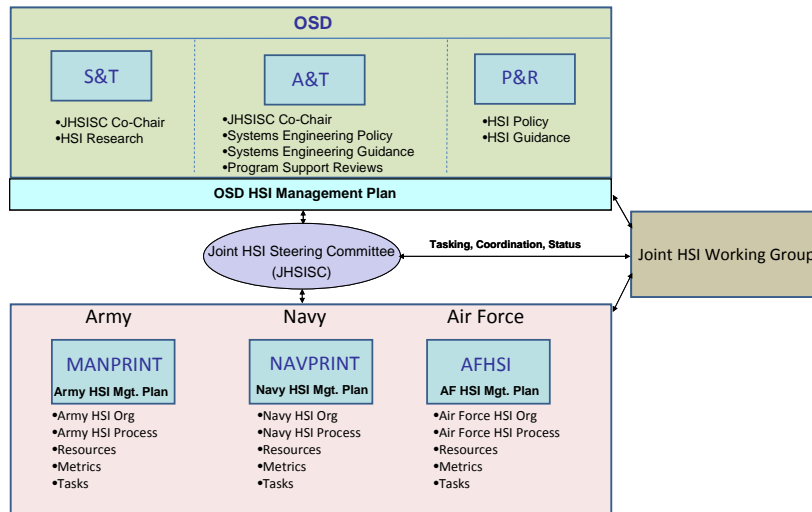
OSD

S&T

•JHSISC Co-Chair
•HSI Research

A&T

•JHSISC Co-Chair
•Systems Engineering Policy
•Systems Engineering Guidance
•Program Support Reviews

P&R

•HSI Policy
•HSI Guidance

OSD HSI Management Plan

Joint HSI Steering Committee (JHSISC)

Tasking, Coordination, Status

Joint HSI Working Group

Army

MANPRINT
Army HSI Mgt. Plan

•Army HSI Org
•Army HSI Process
•Resources
•Metrics
•Tasks

Navy

NAVPRINT
Navy HSI Mgt. Plan

•Navy HSI Org
•Navy HSI Process
•Resources
•Metrics
•Tasks

Air Force

AFHSI
AF HSI Mgt. Plan

•Air Force HSI Org
•Air Force HSI Process
•Resources
•Metrics
•Tasks